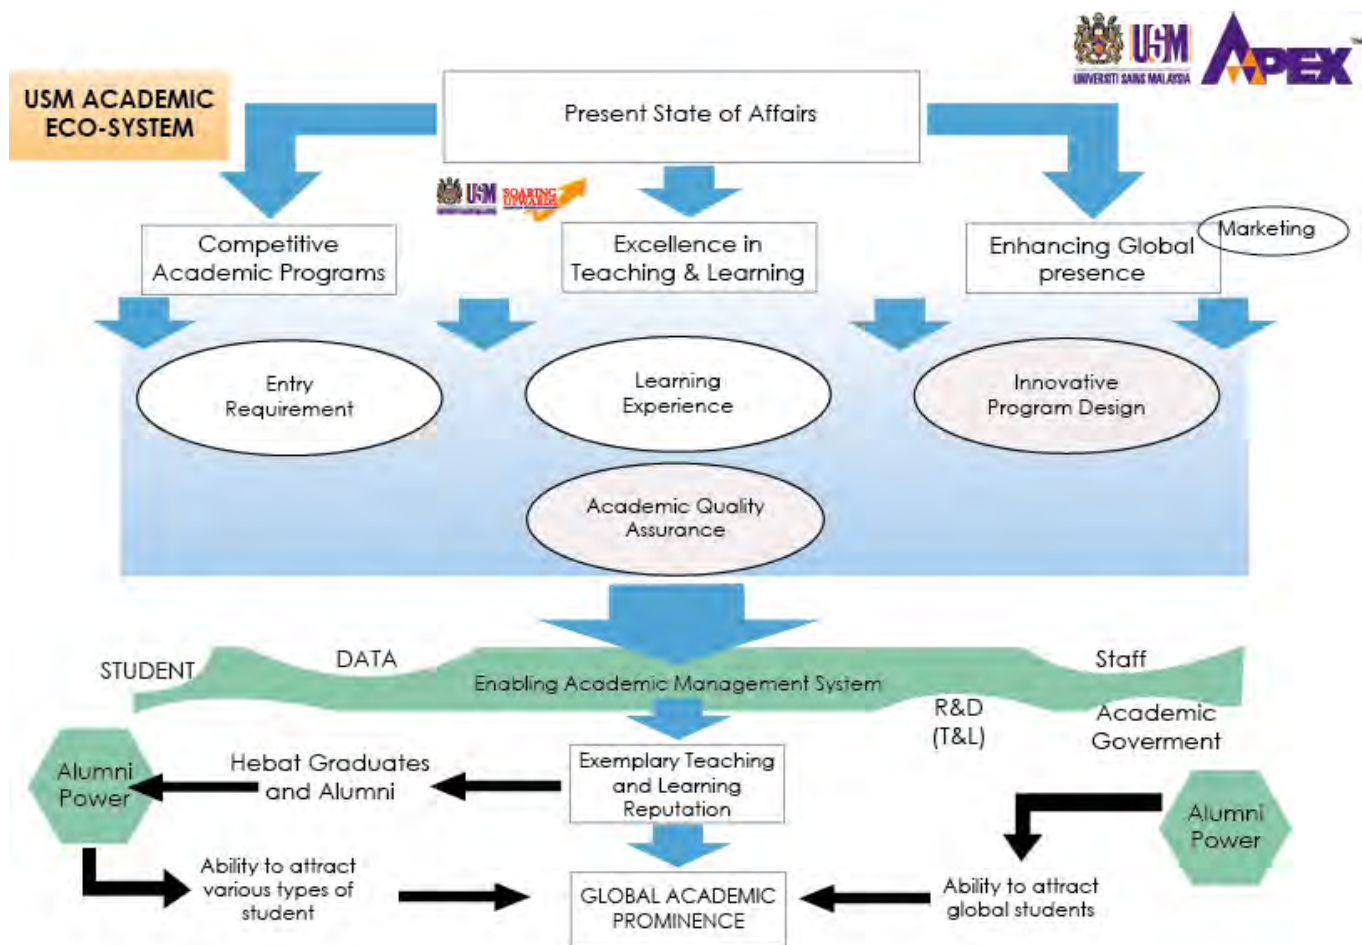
USM ACADEMIC ECO-SYSTEM

USM UNIVERSITI SAINS MALAYSIA APEX

Present State of Affairs

USM SOARING UPWARDS

Competitive Academic Programs

Excellence in Teaching & Learning

Enhancing Global presence

Marketing

Entry Requirement

Learning Experience

Innovative Program Design

Academic Quality Assurance

STUDENT

DATA

Enabling Academic Management System

Staff

R&D (T&L)

Academic Goverment

Alumni Power

Hebat Graduates and Alumni

Exemplary Teaching and Learning Reputation

Alumni Power

Ability to attract various types of student

GLOBAL ACADEMIC PROMINENCE

Ability to attract global students